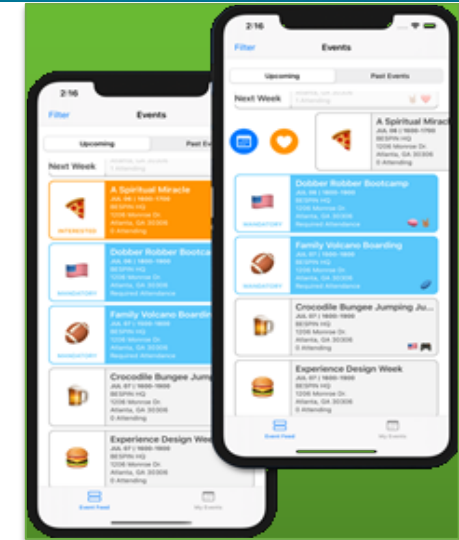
2:16

Filter

Events

Upcoming

Past Events

Next Week

A Spiritual Miracle

JUL 08 | 1600-1700

BESPIN HQ

1206 Monroe Dr.

Atlanta, GA 30306

0 Attending

Dobber Robber Bootcamp

JUL 07 | 1600-1900

BESPIN HQ

1206 Monroe Dr.

Atlanta, GA 30306

Required Attendance

MANDATORY

Family Volcano Boarding

JUL 07 | 1600-1900

BESPIN HQ

1206 Monroe Dr.

Atlanta, GA 30306

Required Attendance

MANDATORY

Crocodile Bungee Jumping Ju...

JUL 07 | 1600-1900

BESPIN HQ

1206 Monroe Dr.

Atlanta, GA 30306

0 Attending

Experience Design Week

JUL 07 | 1600-1900

BESPIN HQ

1206 Monroe Dr.

Atlanta, GA 30306

0 Attending

Event Feed

My Events

2:16

Filter

Events

Upcoming

Past Ev

Next Week

A Spiritual Miracle

JUL 08 | 1600-1700

BESPIN HQ

1206 Monroe Dr.

Atlanta, GA 30306

0 Attending

INTERESTED

Dobber Robber Bootca

JUL 07 | 1600-1900

BESPIN HQ

1206 Monroe Dr.

Atlanta, GA 30306

Required Attendance

MANDATORY

Family Volcano Boardin

JUL 07 | 1600-1900

BESPIN HQ

1206 Monroe Dr.

Atlanta, GA 30306

Required Attendance

MANDATORY

Crocodile Bungee Jump

JUL 07 | 1600-1900

BESPIN HQ

1206 Monroe Dr.

Atlanta, GA 30306

0 Attending

Experience Design Week

JUL 07 | 1600-1900

BESPIN HQ

1206 Monroe Dr.

Atlanta, GA 30306

0 Attending

Event Feed

My Events